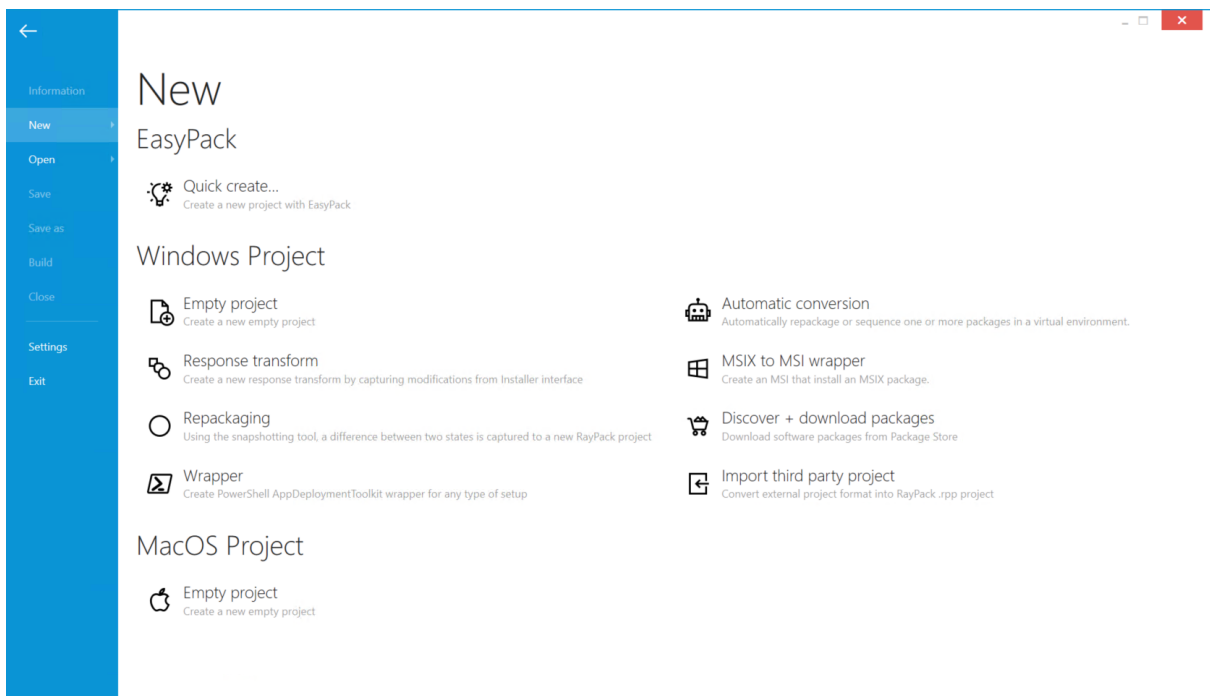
Information
New
Open
Save
Save as
Build
Close
Settings
Exit

New

EasyPack

Quick create...
Create a new project with EasyPack

Windows Project

Empty project
Create a new empty project

Response transform
Create a new response transform by capturing modifications from Installer interface

Repackaging
Using the snapshotting tool, a difference between two states is captured to a new RayPack project

Wrapper
Create PowerShell AppDeploymentToolkit wrapper for any type of setup

Automatic conversion
Automatically repackage or sequence one or more packages in a virtual environment.

MSIX to MSI wrapper
Create an MSI that install an MSIX package.

Discover + download packages
Download software packages from Package Store

Import third party project
Convert external project format into RayPack .rpp project

MacOS Project

Empty project
Create a new empty project